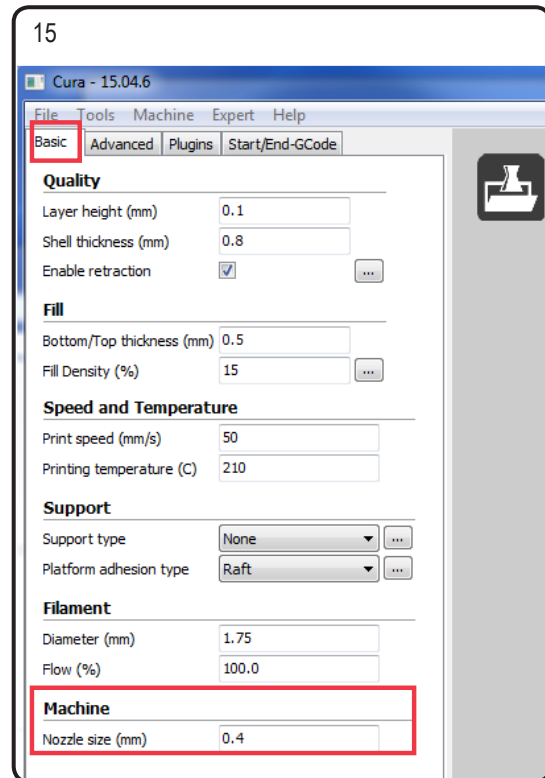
15

Cura - 15.04.6

File Tools Machine Expert Help

Basic | Advanced | Plugins | Start/End-GCode

Quality

Layer height (mm) 0.1

Shell thickness (mm) 0.8

Enable retraction ☑ ...

Fill

Bottom/Top thickness (mm) 0.5

Fill Density (%) 15 ...

Speed and Temperature

Print speed (mm/s) 50

Printing temperature (C) 210

Support

Support type None ...

Platform adhesion type Raft ...

Filament

Diameter (mm) 1.75

Flow (%) 100.0

Machine

Nozzle size (mm) 0.4